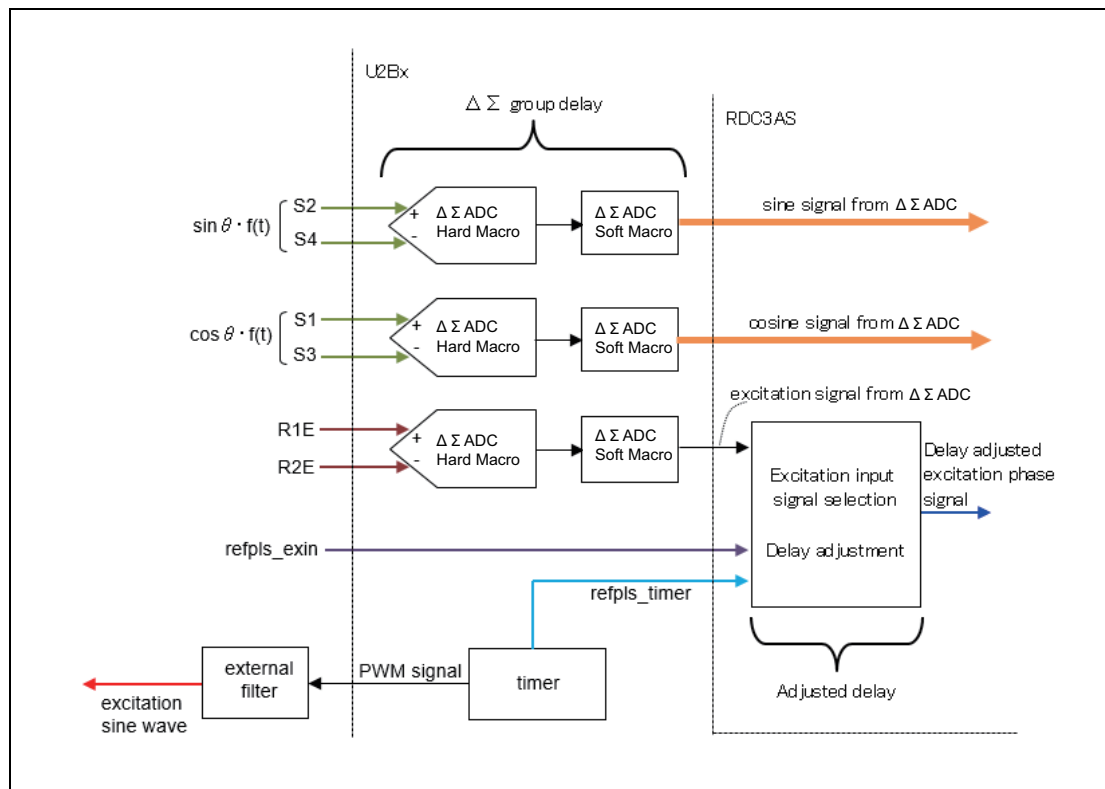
U2Bx

$\Delta\Sigma$ group delay

RDC3AS

$\sin\theta \cdot f(t)$ S2 S4

+ - $\Delta\Sigma$ ADC Hard Macro

$\Delta\Sigma$ ADC Soft Macro

sine signal from $\Delta\Sigma$ ADC

$\cos\theta \cdot f(t)$ S1 S3

+ - $\Delta\Sigma$ ADC Hard Macro

$\Delta\Sigma$ ADC Soft Macro

cosine signal from $\Delta\Sigma$ ADC

excitation signal from $\Delta\Sigma$ ADC

R1E R2E

+ - $\Delta\Sigma$ ADC Hard Macro

$\Delta\Sigma$ ADC Soft Macro

Excitation input signal selection

Delay adjustment

Delay adjusted excitation phase signal

refpls_exin

refpls_timer

external filter

PWM signal

timer

excitation sine wave

Adjusted delay